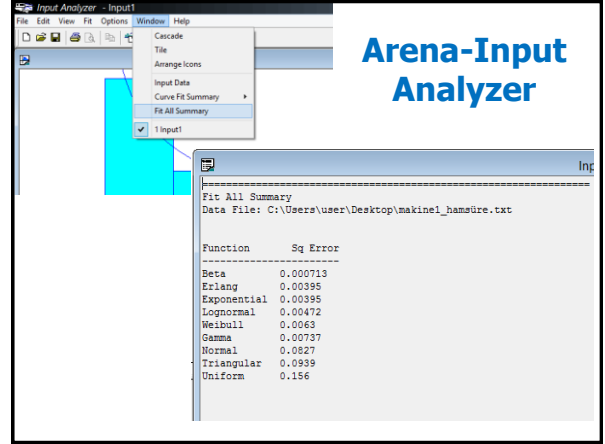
Input Analyzer - Input1
File Edit View Fit Options Window Help
Cascade
Tile
Arrange Icons
Input Data
Curve Fit Summary
Fit All Summary
1 Input1

Arena-Input Analyzer

Inp

Fit All Summary
Data File: C:\Users\user\Desktop\makine1_hamsüre.txt

| Function | Sq Error |
|---|---|
| Beta | 0.000713 |
| Erlang | 0.00395 |
| Exponential | 0.00395 |
| Lognormal | 0.00472 |
| Weibull | 0.0063 |
| Gamma | 0.00737 |
| Normal | 0.0827 |
| Triangular | 0.0939 |
| Uniform | 0.156 |